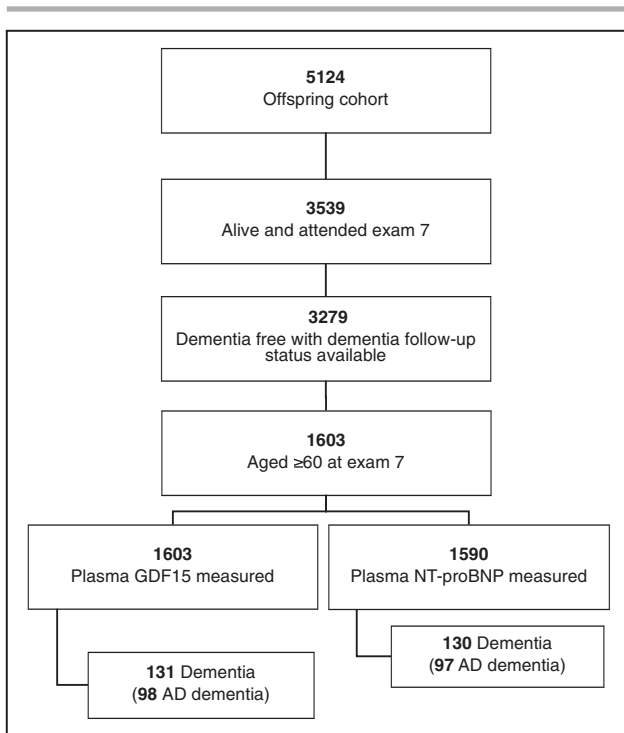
**5124**
Offspring cohort

**3539**
Alive and attended exam 7

**3279**
Dementia free with dementia follow-up status available

**1603**
Aged ≥60 at exam 7

**1603**
Plasma GDF15 measured

**1590**
Plasma NT-proBNP measured

**130** Dementia
(**97** AD dementia)

**131** Dementia
(**98** AD dementia)